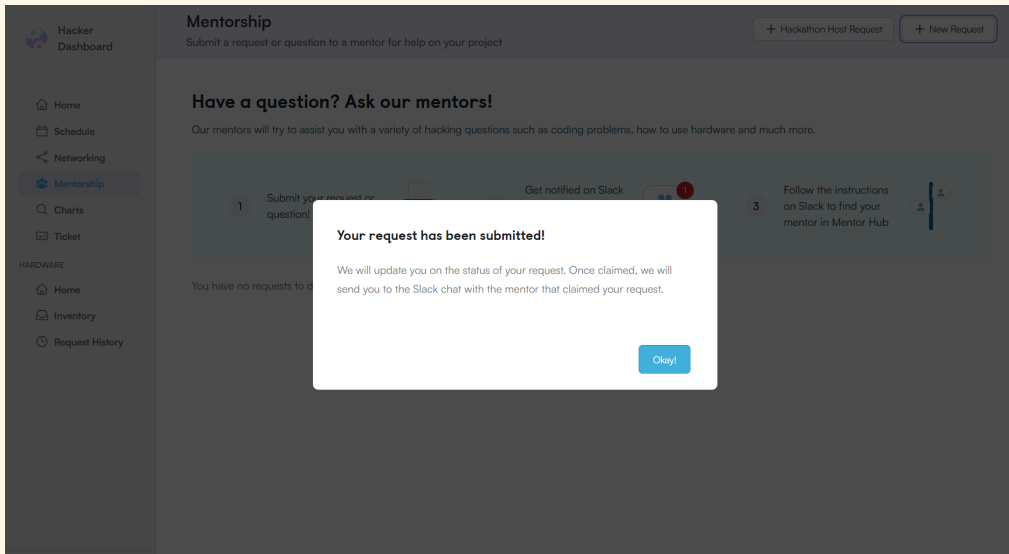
Hacker Dashboard

Home
Schedule
Networking
Mentorship
Charts
Ticket
HARDWARE
Home
Inventory
Request History

Mentorship
Submit a request or question to a mentor for help on your project

+ Hackathon Host Request
+ New Request

Have a question? Ask our mentors!

Our mentors will try to assist you with a variety of hacking questions such as coding problems, how to use hardware and much more.

1 Submit your request or question!

Get notified on Slack

1

3 Follow the instructions on Slack to find your mentor in Mentor Hub

You have no requests to d

Your request has been submitted!

We will update you on the status of your request. Once claimed, we will send you to the Slack chat with the mentor that claimed your request.

Okay!